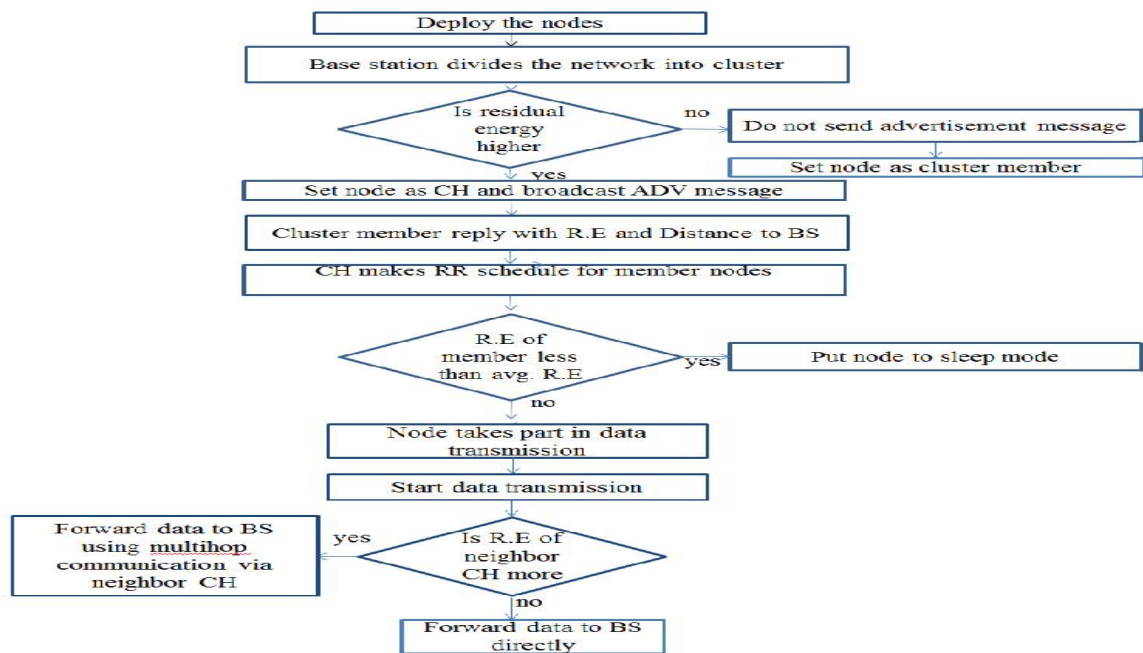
Deploy the nodes

Base station divides the network into cluster

Is residual energy higher

no

Do not send advertisement message

Set node as cluster member

yes

Set node as CH and broadcast ADV message

Cluster member reply with R.E and Distance to BS

CH makes RR schedule for member nodes

R.E of member less than avg. R.E

yes

Put node to sleep mode

no

Node takes part in data transmission

Start data transmission

Forward data to BS using multihop communication via neighbor CH

yes

Is R.E of neighbor CH more

no

Forward data to BS directly